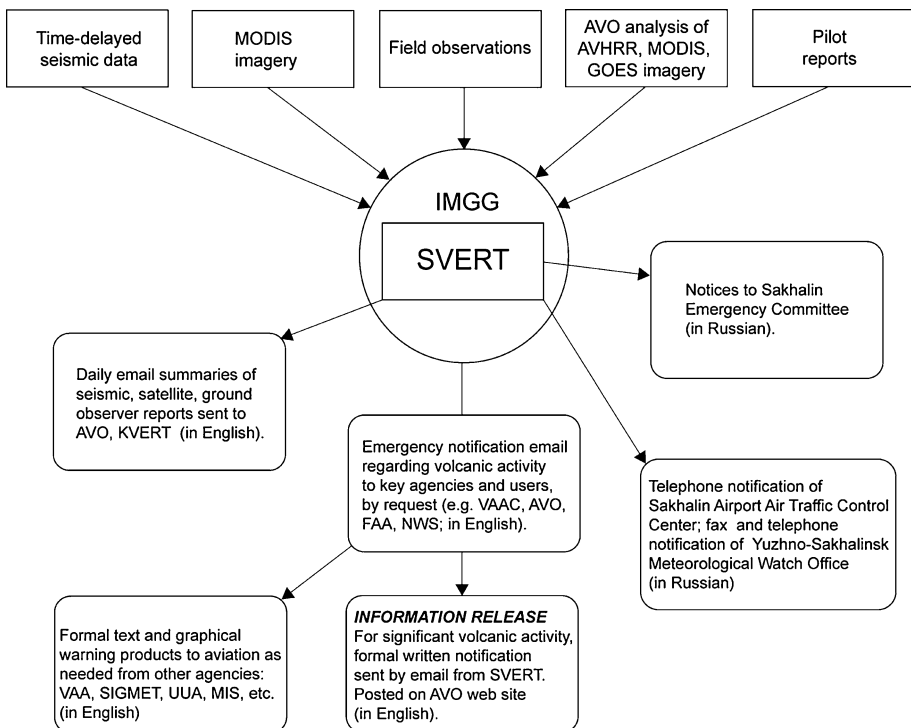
Time-delayed seismic data

MODIS imagery

Field observations

AVO analysis of AVHRR, MODIS, GOES imagery

Pilot reports

IMGG

SVERT

Notices to Sakhalin Emergency Committee (in Russian).

Daily email summaries of seismic, satellite, ground observer reports sent to AVO, KVERT (in English).

Emergency notification email regarding volcanic activity to key agencies and users, by request (e.g. VAAC, AVO, FAA, NWS; in English).

Telephone notification of Sakhalin Airport Air Traffic Control Center; fax and telephone notification of Yuzhno-Sakhalinsk Meteorological Watch Office (in Russian)

Formal text and graphical warning products to aviation as needed from other agencies: VAA, SIGMET, UUA, MIS, etc. (in English)

*INFORMATION RELEASE*
For significant volcanic activity, formal written notification sent by email from SVERT. Posted on AVO web site (in English).